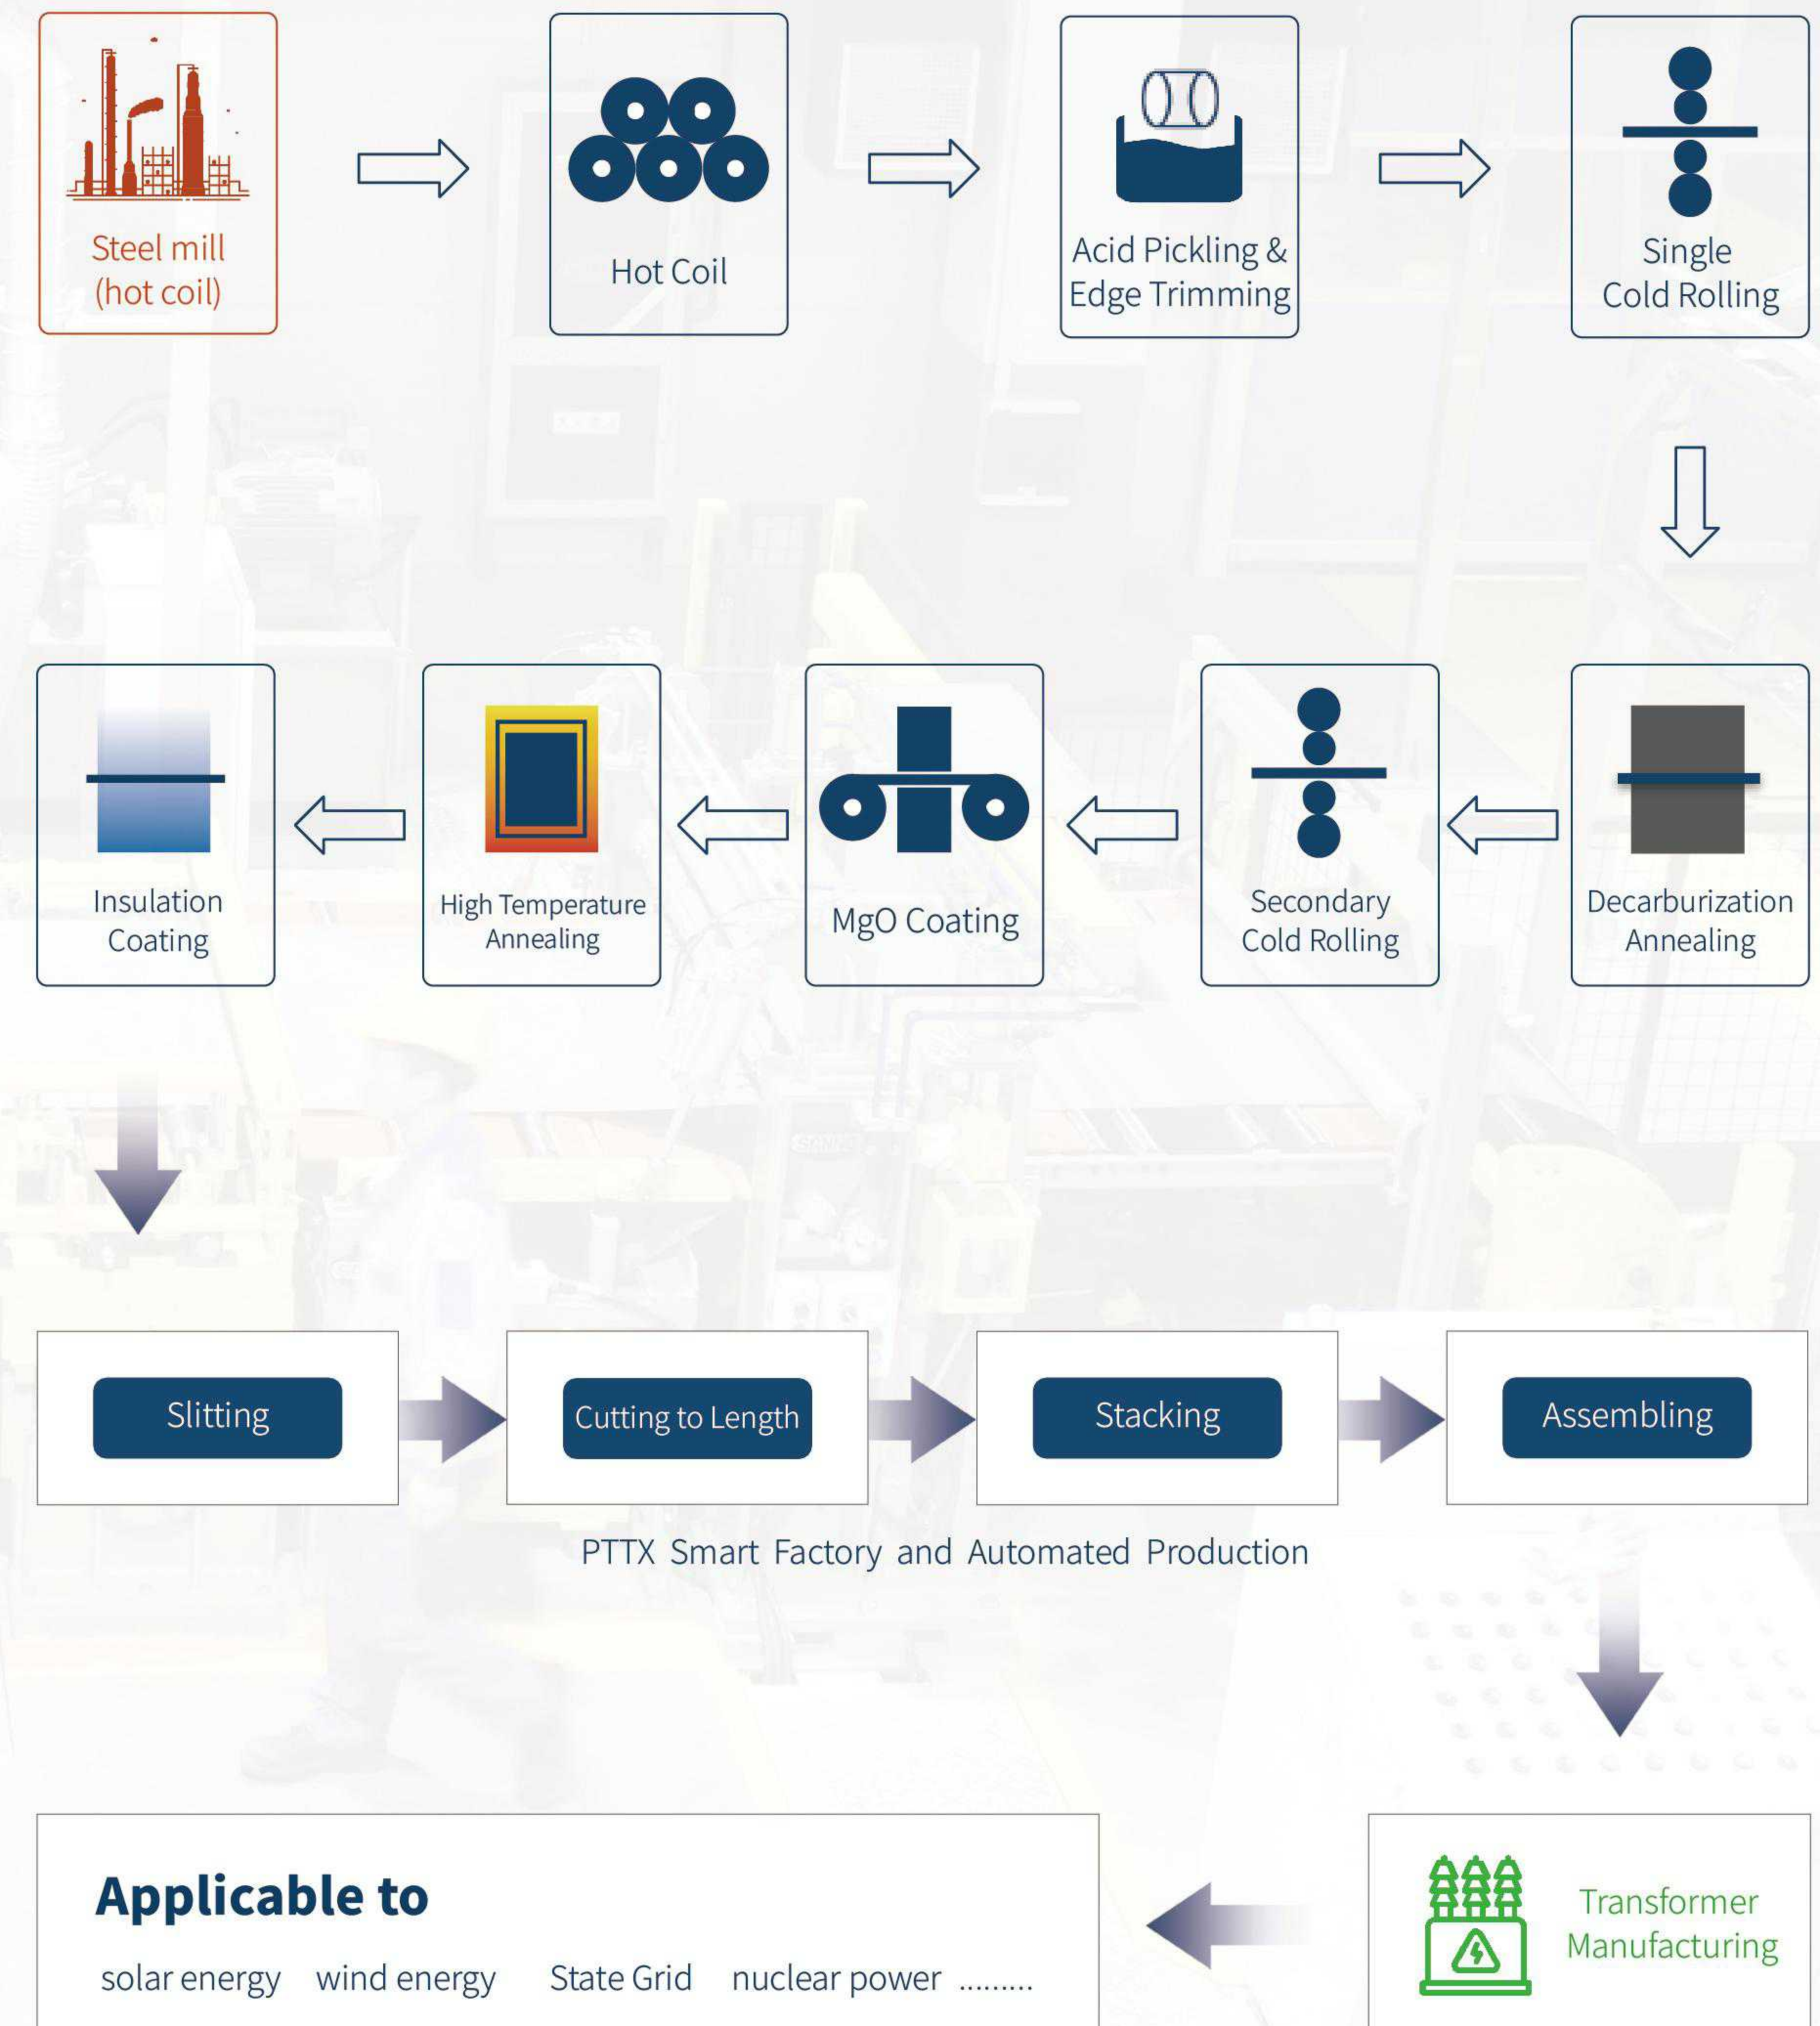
Steel mill (hot coil)

Hot Coil

Acid Pickling & Edge Trimming

Single Cold Rolling

Decarburization Annealing

Secondary Cold Rolling

MgO Coating

High Temperature Annealing

Insulation Coating

Slitting

Cutting to Length

Stacking

Assembling

PTTX Smart Factory and Automated Production

Transformer Manufacturing

Applicable to

solar energy wind energy State Grid nuclear power .........